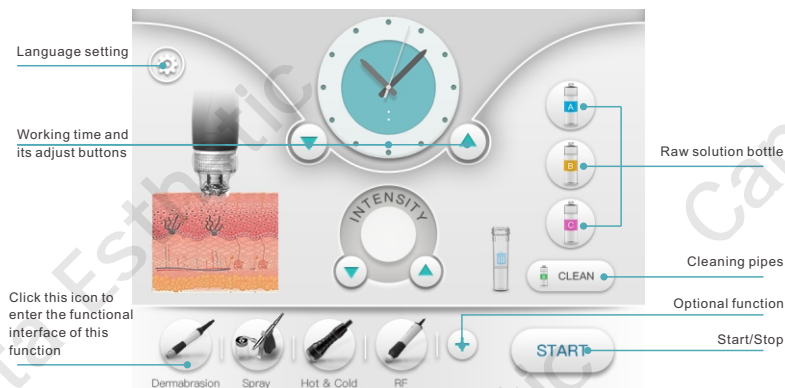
Language setting

Working time and its adjust buttons

Raw solution bottle

A

B

C

INTENSITY

CLEAN

Cleaning pipes

Click this icon to enter the functional interface of this function

Optional function

START

Start/Stop

Dermabrasion

Spray

Hot & Cold

RF